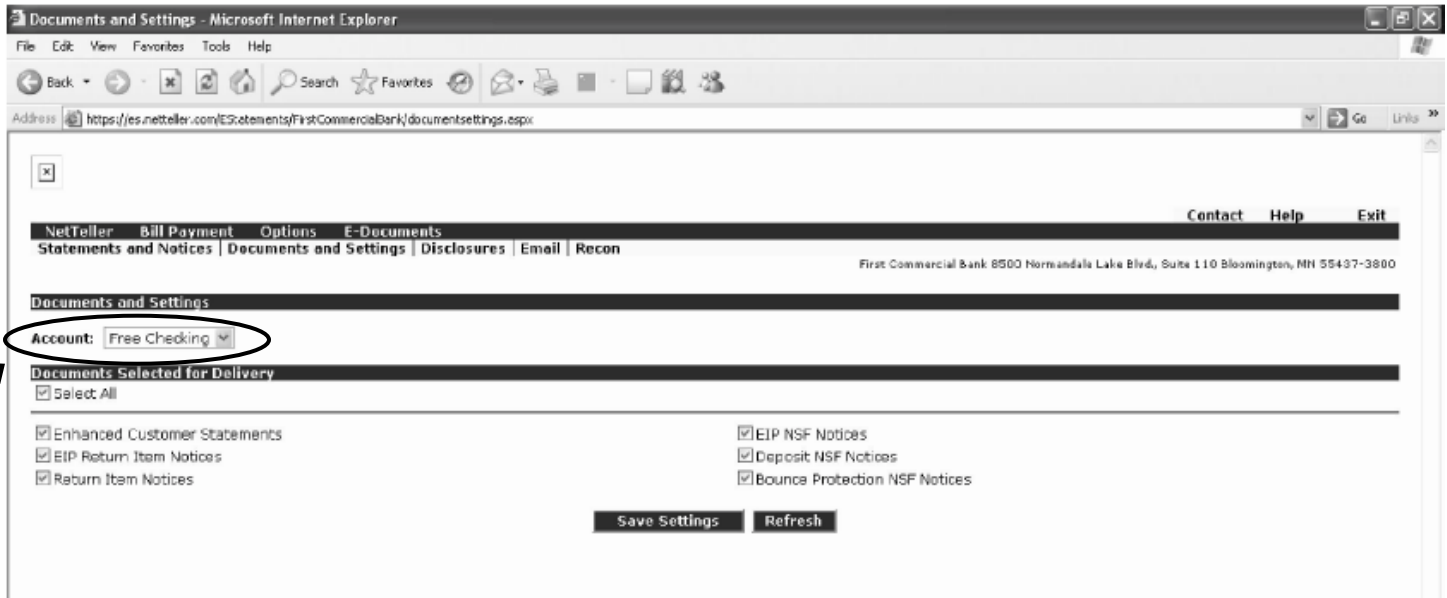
Documents and Settings - Microsoft Internet Explorer

File Edit View Favorites Tools Help

Back Search Favorites

Address https://es.netteller.com/EStatements/FirstCommercialBank/documentsettings.aspx Go Links »

Contact Help Exit

NetTeller Bill Payment Options E-Documents

Statements and Notices | Documents and Settings | Disclosures | Email | Recon

First Commercial Bank 8500 Normandale Lake Blvd., Suite 110 Bloomington, MN 55437-3800

Documents and Settings

Account: Free Checking

Documents Selected for Delivery

Select All

Enhanced Customer Statements

EIP Return Item Notices

Return Item Notices

EIP NSF Notices

Deposit NSF Notices

Bounce Protection NSF Notices

Save Settings Refresh